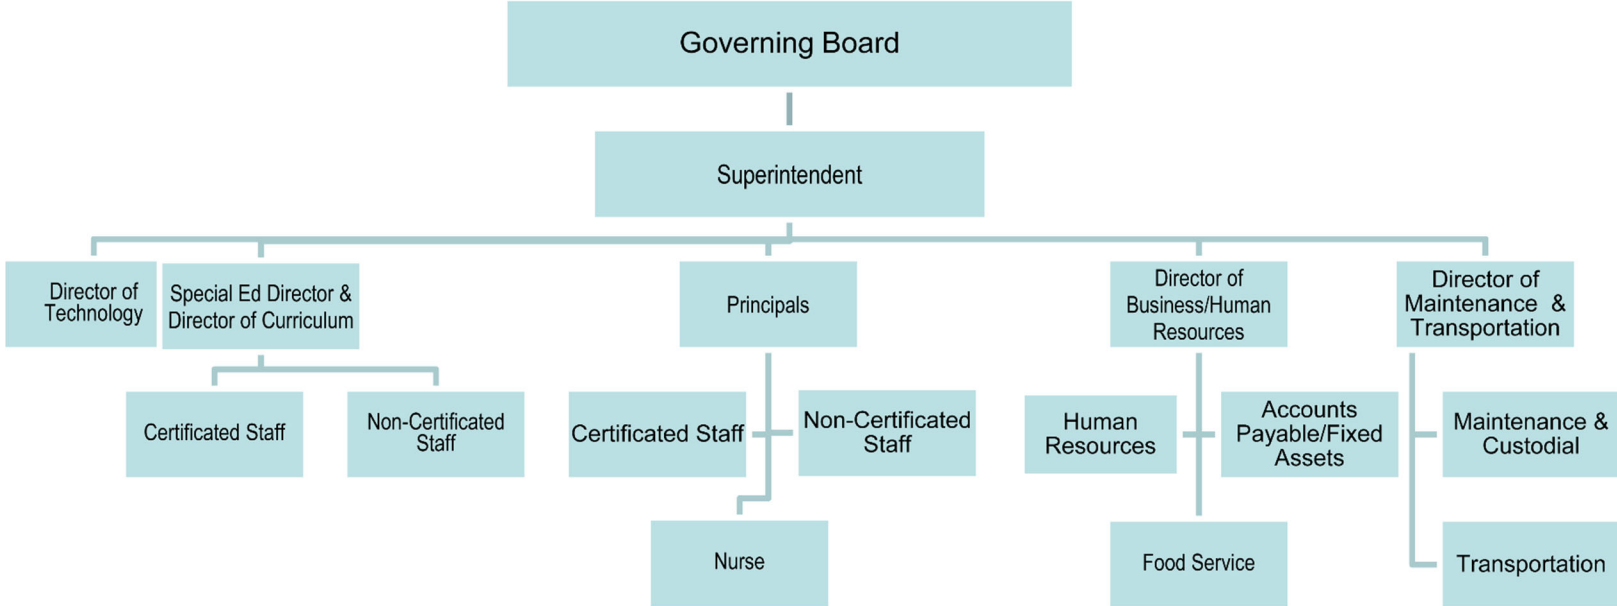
Governing Board

Superintendent

Director of Technology

Special Ed Director & Director of Curriculum

Principals

Director of Business/Human Resources

Director of Maintenance & Transportation

Certificated Staff

Non-Certificated Staff

Certificated Staff

Non-Certificated Staff

Nurse

Human Resources

Accounts Payable/Fixed Assets

Food Service

Maintenance & Custodial

Transportation